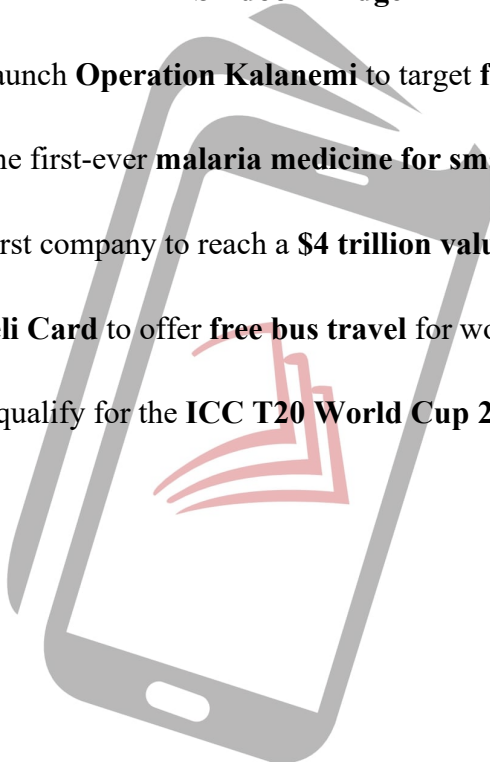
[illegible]
aunch **Operation Kalanemi** to target **f**
he first-ever **malaria medicine for sm**
rst company to reach a **$4 trillion valu**
**li Card** to offer **free bus travel** for wo
qualify for the **ICC T20 World Cup 2**